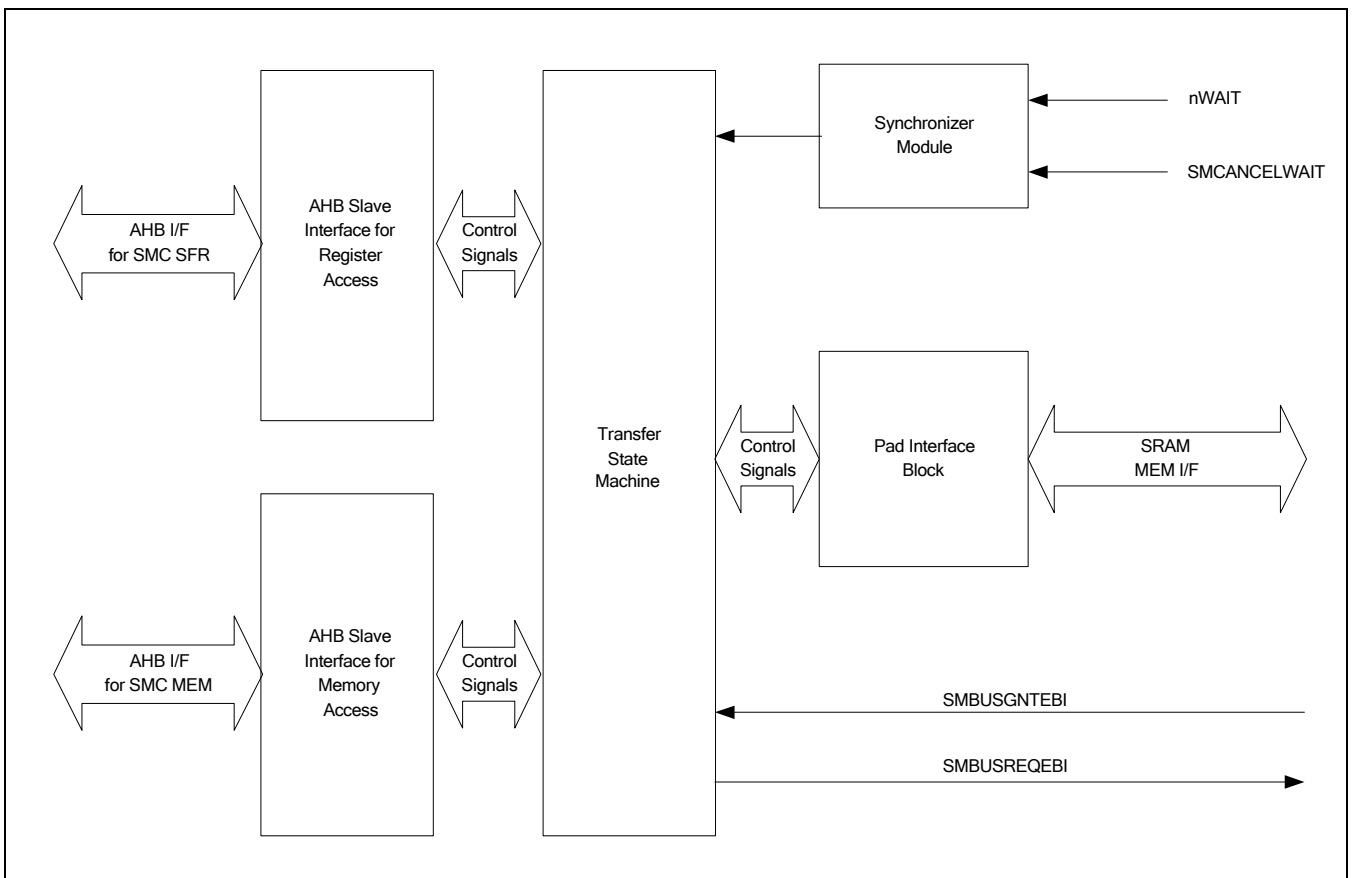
AHB I/F
for SMC SFR

AHB Slave
Interface for
Register
Access

Control
Signals

Transfer
State
Machine

Synchronizer
Module

nWAIT

SMCANCELWAIT

Control
Signals

Pad Interface
Block

SRAM
MEM I/F

AHB I/F
for SMC MEM

AHB Slave
Interface for
Memory
Access

Control
Signals

SMBUSGNTEBI

SMBUSREQEBI